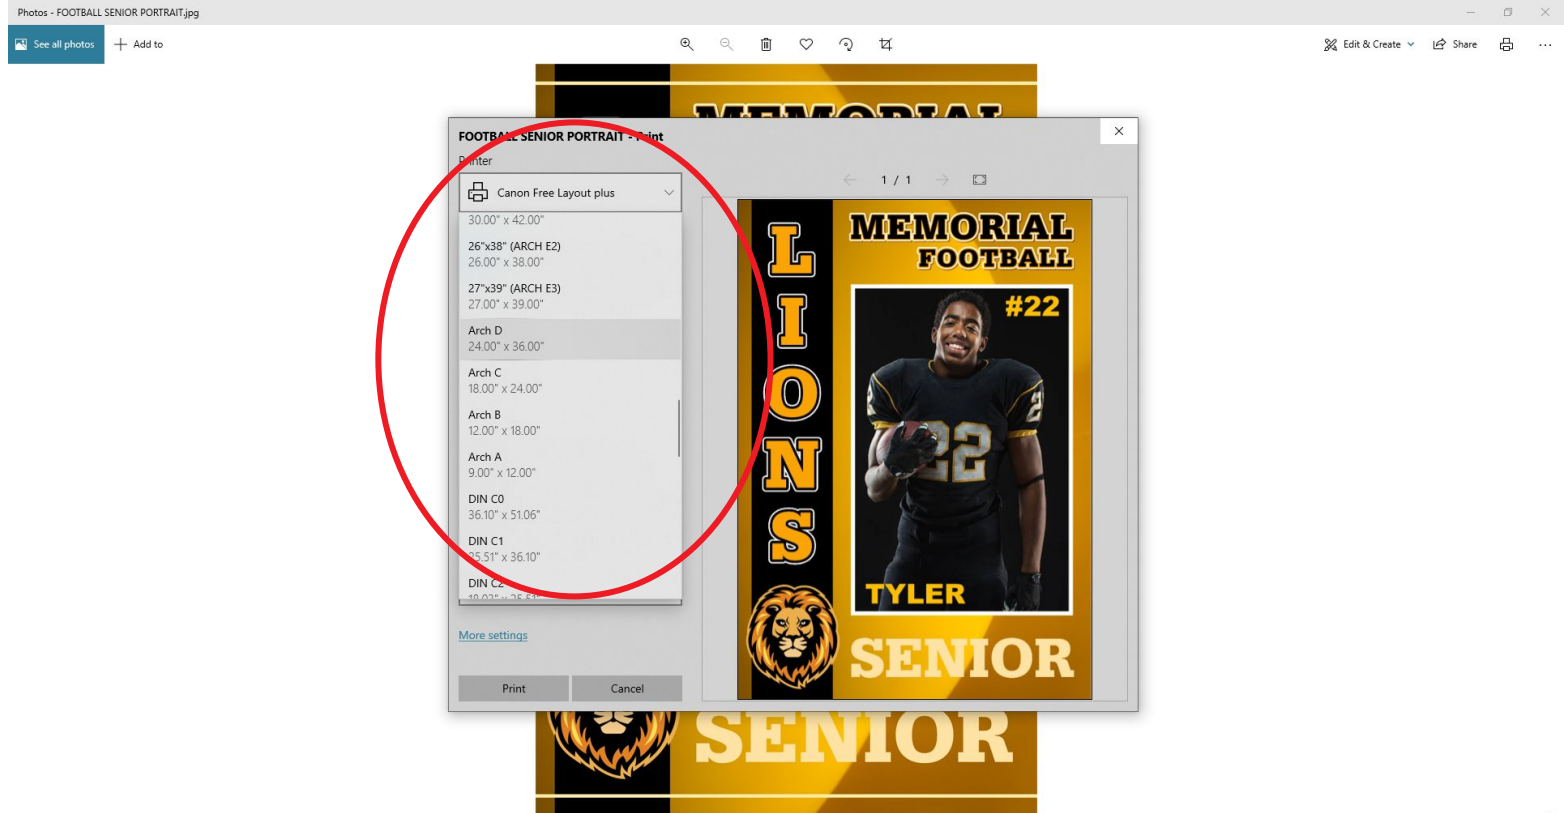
Photos - FOOTBALL SENIOR PORTRAIT.jpg

See all photos
Add to

Edit & Create
Share
...

FOOTBALL SENIOR PORTRAIT - Print
Printer
Canon Free Layout plus

30.00" x 42.00"
26"x38" (ARCH E2)
26.00" x 38.00"
27"x39" (ARCH E3)
27.00" x 39.00"
Arch D
24.00" x 36.00"
Arch C
18.00" x 24.00"
Arch B
12.00" x 18.00"
Arch A
9.00" x 12.00"
DIN C0
36.10" x 51.06"
DIN C1
25.51" x 36.10"
DIN C2
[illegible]

More settings

Print
Cancel

1 / 1

MEMORIAL
FOOTBALL
#22
LIONS
22
TYLER
SENIOR

SENIOR